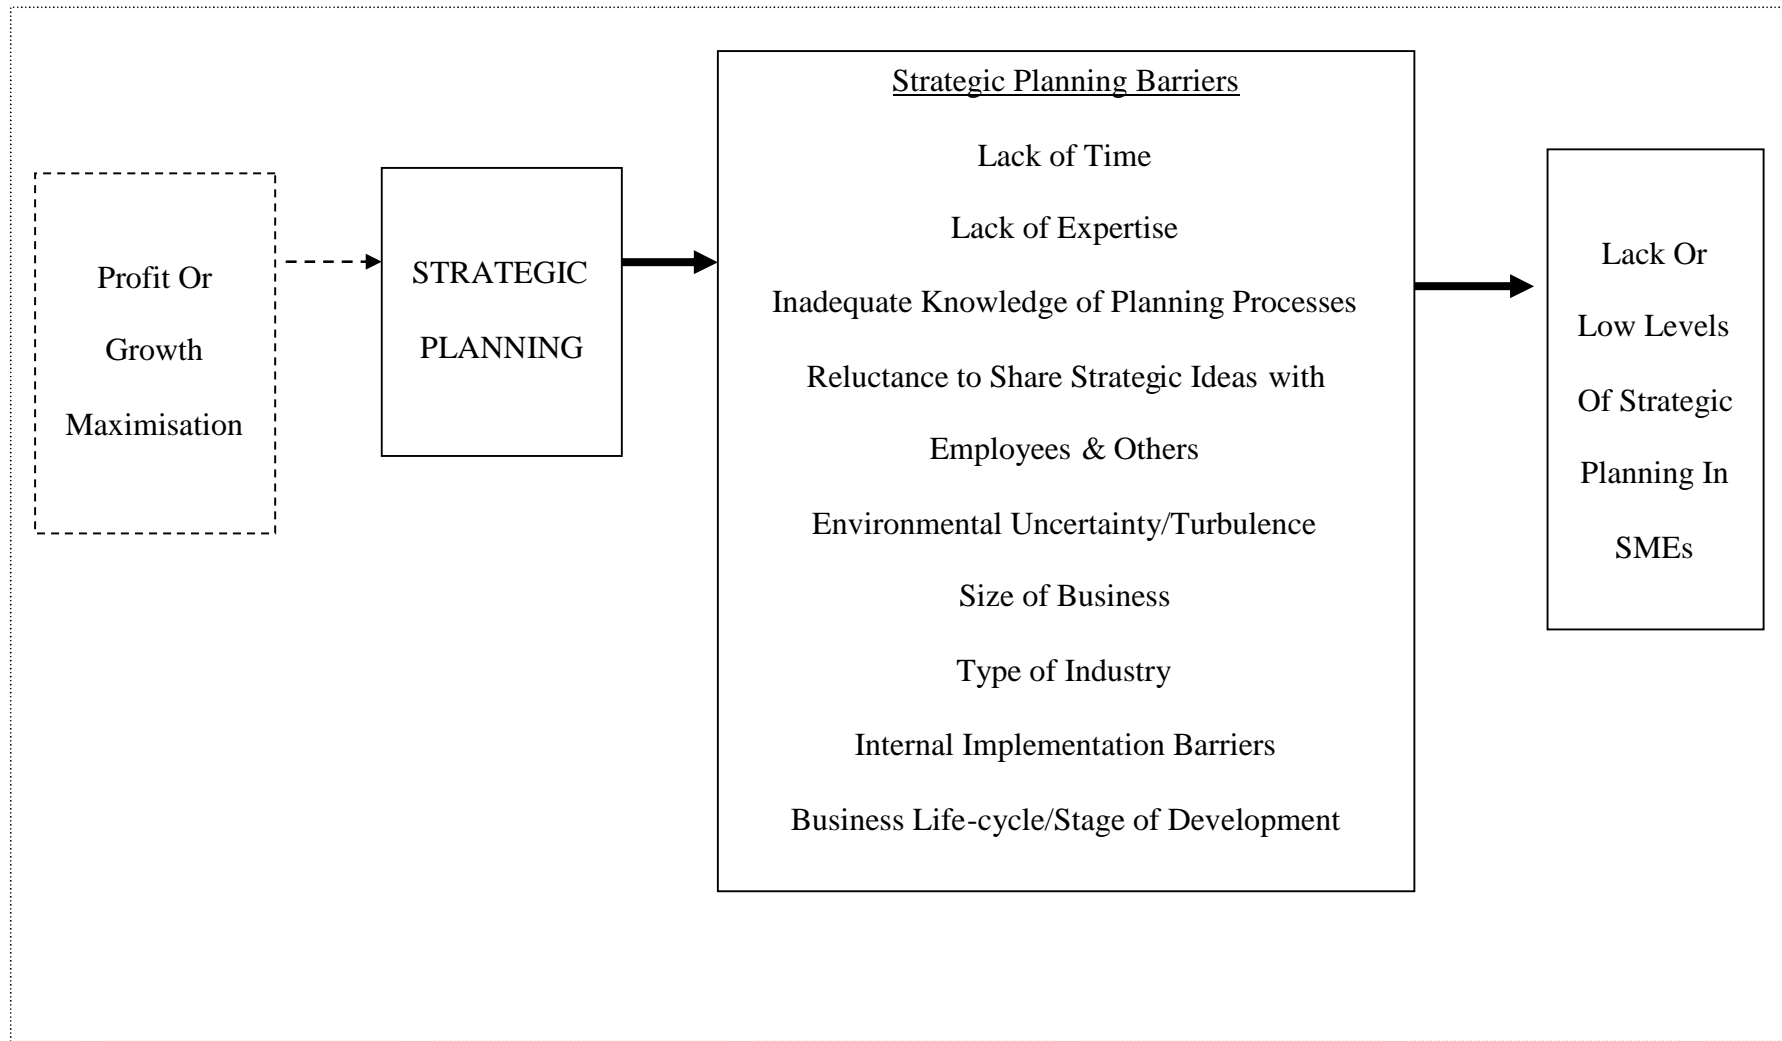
Profit Or Growth Maximisation

STRATEGIC PLANNING

Strategic Planning Barriers

Lack of Time

Lack of Expertise

Inadequate Knowledge of Planning Processes

Reluctance to Share Strategic Ideas with Employees & Others

Environmental Uncertainty/Turbulence

Size of Business

Type of Industry

Internal Implementation Barriers

Business Life-cycle/Stage of Development

Lack Or Low Levels Of Strategic Planning In SMEs